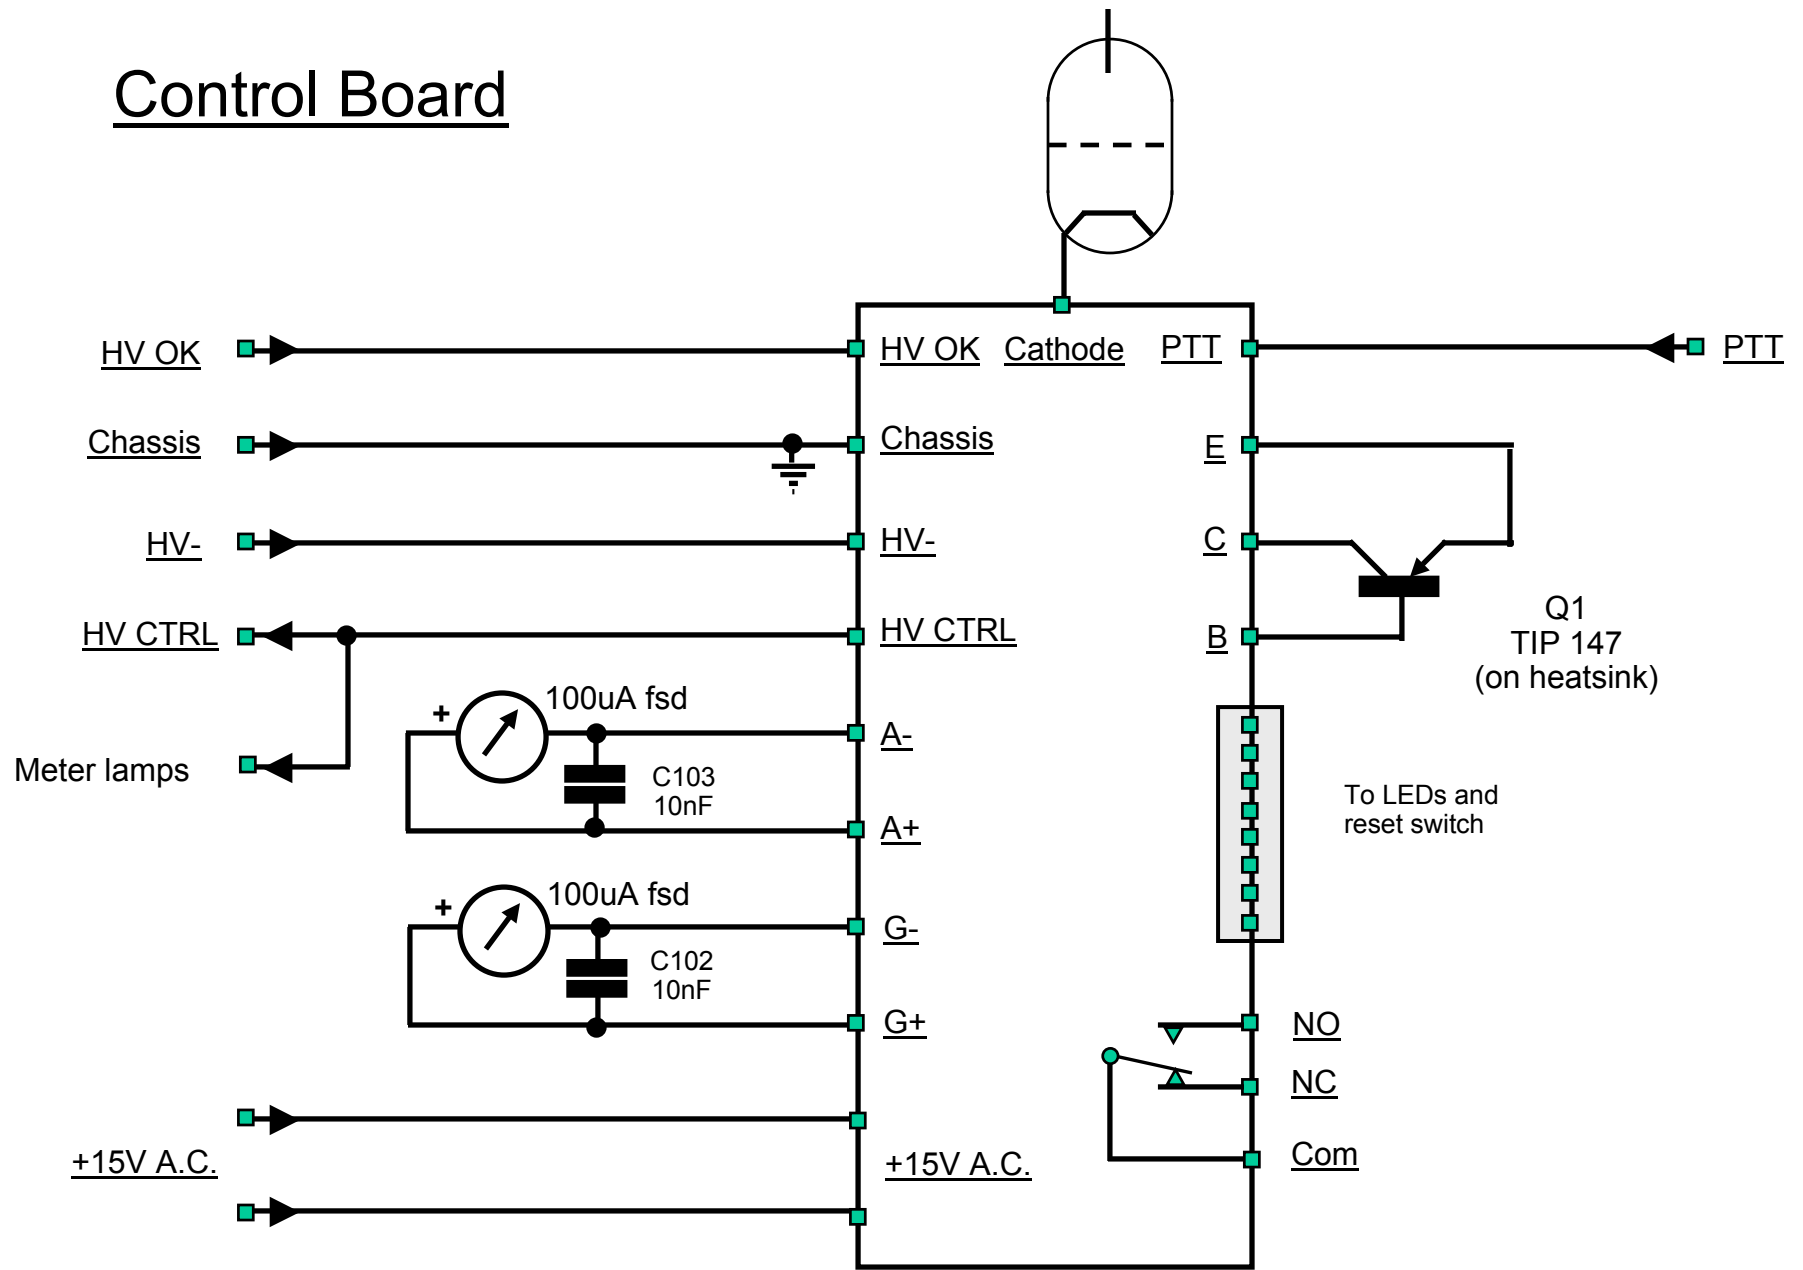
Control Board

HV OK
Chassis
HV-
HV CTRL
Meter lamps
+15V A.C.

HV OK
Cathode
PTT
Chassis
HV-
HV CTRL
+
100uA fsd
A-
C103
10nF
A+
+
100uA fsd
G-
C102
10nF
G+
+15V A.C.

PTT
E
C
B
Q1
TIP 147
(on heatsink)
To LEDs and
reset switch
NO
NC
Com